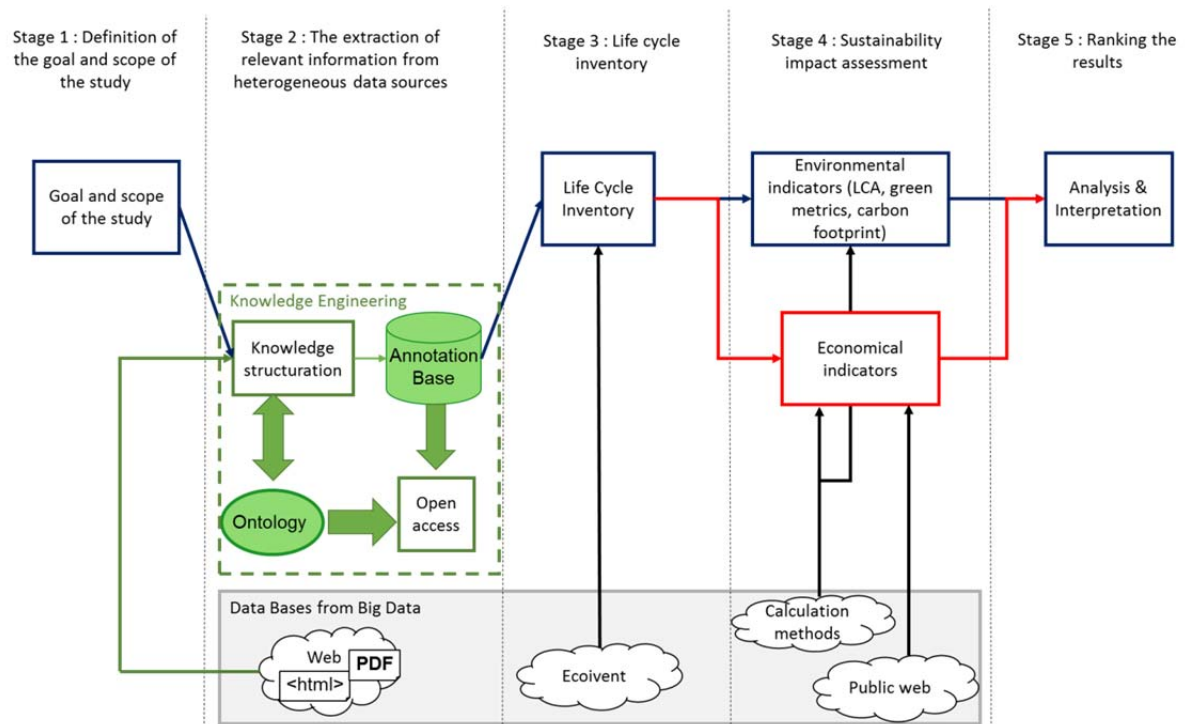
Stage 1 : Definition of the goal and scope of the study

Stage 2 : The extraction of relevant information from heterogeneous data sources

Stage 3 : Life cycle inventory

Stage 4 : Sustainability impact assessment

Stage 5 : Ranking the results

Goal and scope of the study

Life Cycle Inventory

Environmental indicators (LCA, green metrics, carbon footprint)

Analysis & Interpretation

Knowledge Engineering

Knowledge structuration

Annotation Base

Economical indicators

Ontology

Open access

Data Bases from Big Data

Calculation methods

Web

PDF

<html>

Ecoivent

Public web